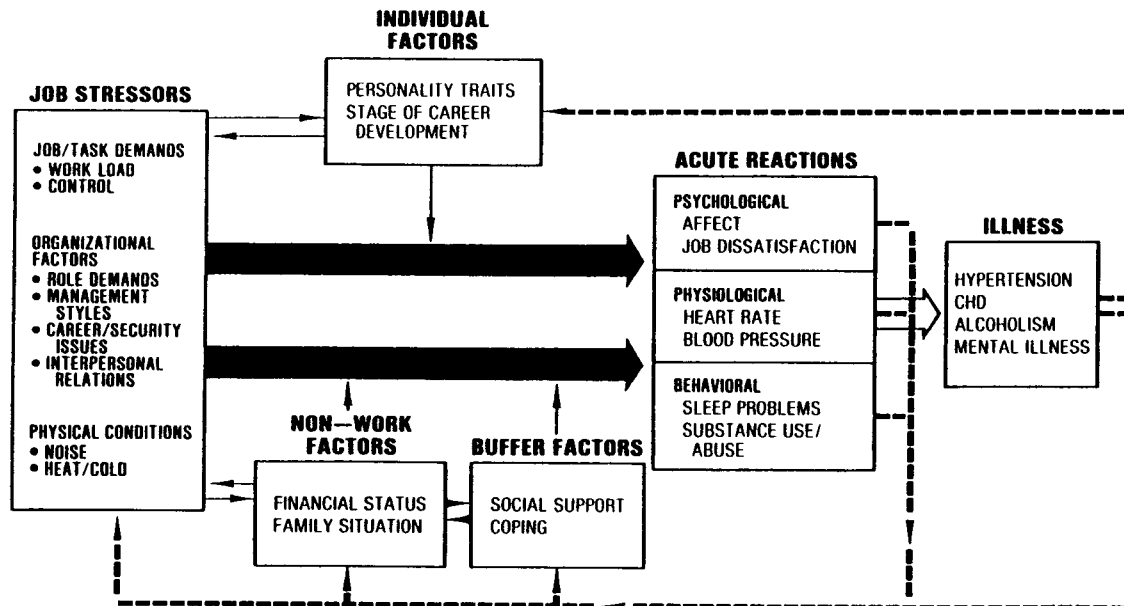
INDIVIDUAL FACTORS

PERSONALITY TRAITS
STAGE OF CAREER DEVELOPMENT

JOB STRESSORS

JOB/TASK DEMANDS
• WORK LOAD
• CONTROL

ORGANIZATIONAL FACTORS
• ROLE DEMANDS
• MANAGEMENT STYLES
• CAREER/SECURITY ISSUES
• INTERPERSONAL RELATIONS

PHYSICAL CONDITIONS
• NOISE
• HEAT/COLD

ACUTE REACTIONS

PSYCHOLOGICAL
AFFECT
JOB DISSATISFACTION

PHYSIOLOGICAL
HEART RATE
BLOOD PRESSURE

BEHAVIORAL
SLEEP PROBLEMS
SUBSTANCE USE/ ABUSE

ILLNESS

HYPERTENSION
CHD
ALCOHOLISM
MENTAL ILLNESS

NON—WORK FACTORS

FINANCIAL STATUS
FAMILY SITUATION

BUFFER FACTORS

SOCIAL SUPPORT
COPING